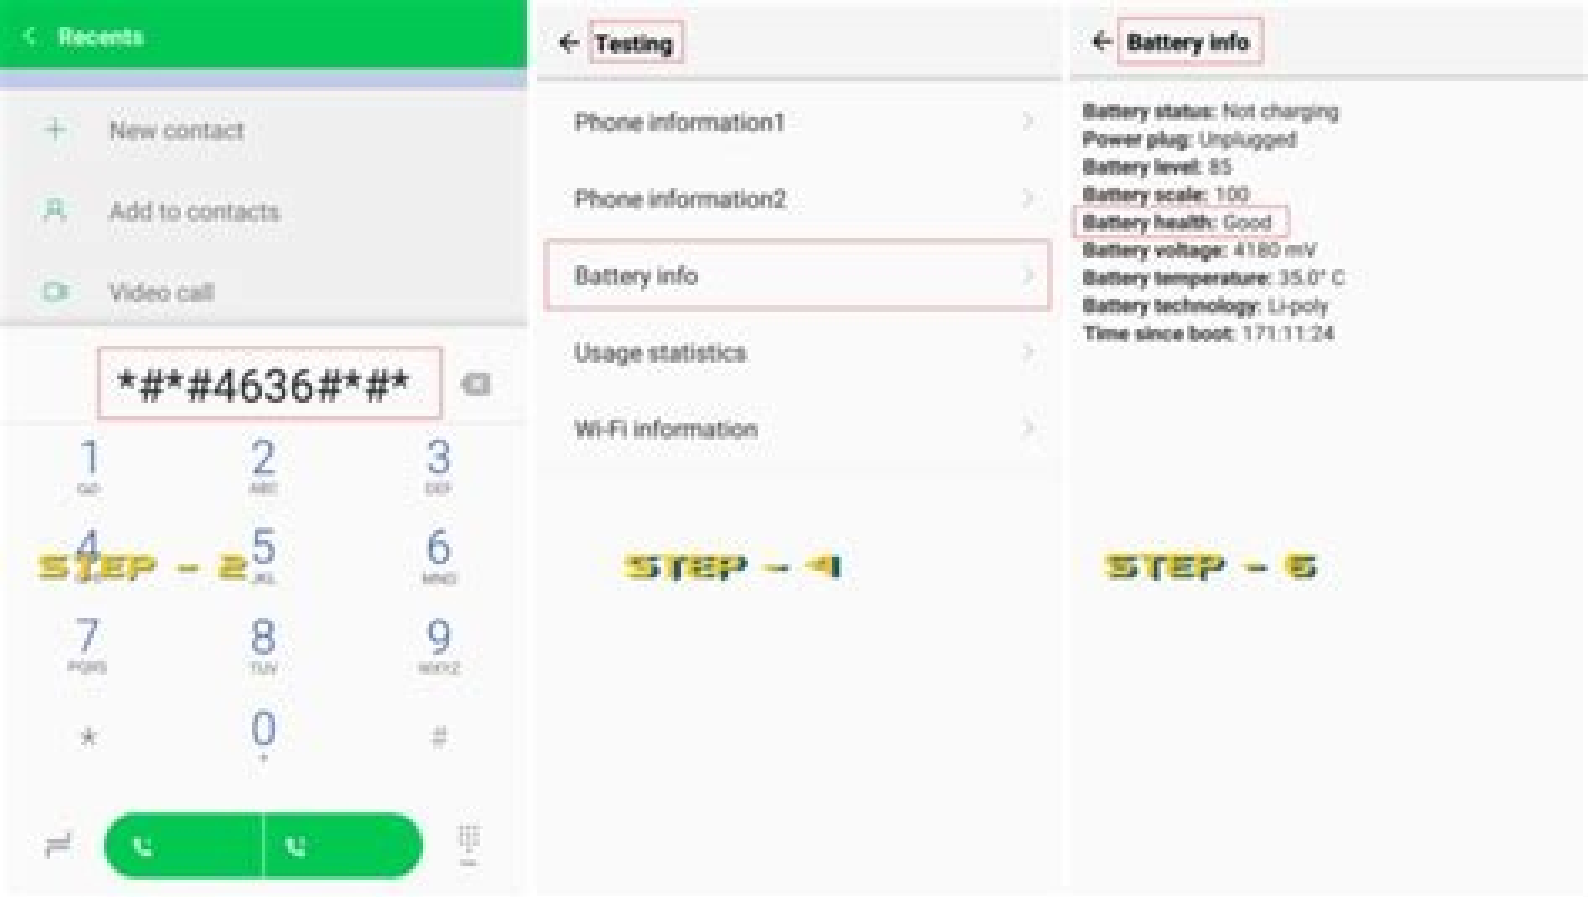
Recents

New contact

Add to contacts

Video call

*#*#4636#*#*

1
2
ABC
3
DEF
4
GHI
5
JKL
6
MNO
7
PQRS
8
TUV
9
WXYZ
*
0
+
#

STEP - 2

Testing

Phone information1

Phone information2

Battery info

Usage statistics

Wi-Fi information

STEP - 4

Battery info

Battery status: Not charging
Power plug: Unplugged
Battery level: 85
Battery scale: 100
Battery health: Good
Battery voltage: 4180 mV
Battery temperature: 35.0° C
Battery technology: Li-poly
Time since boot: 171:11:24

STEP - 5